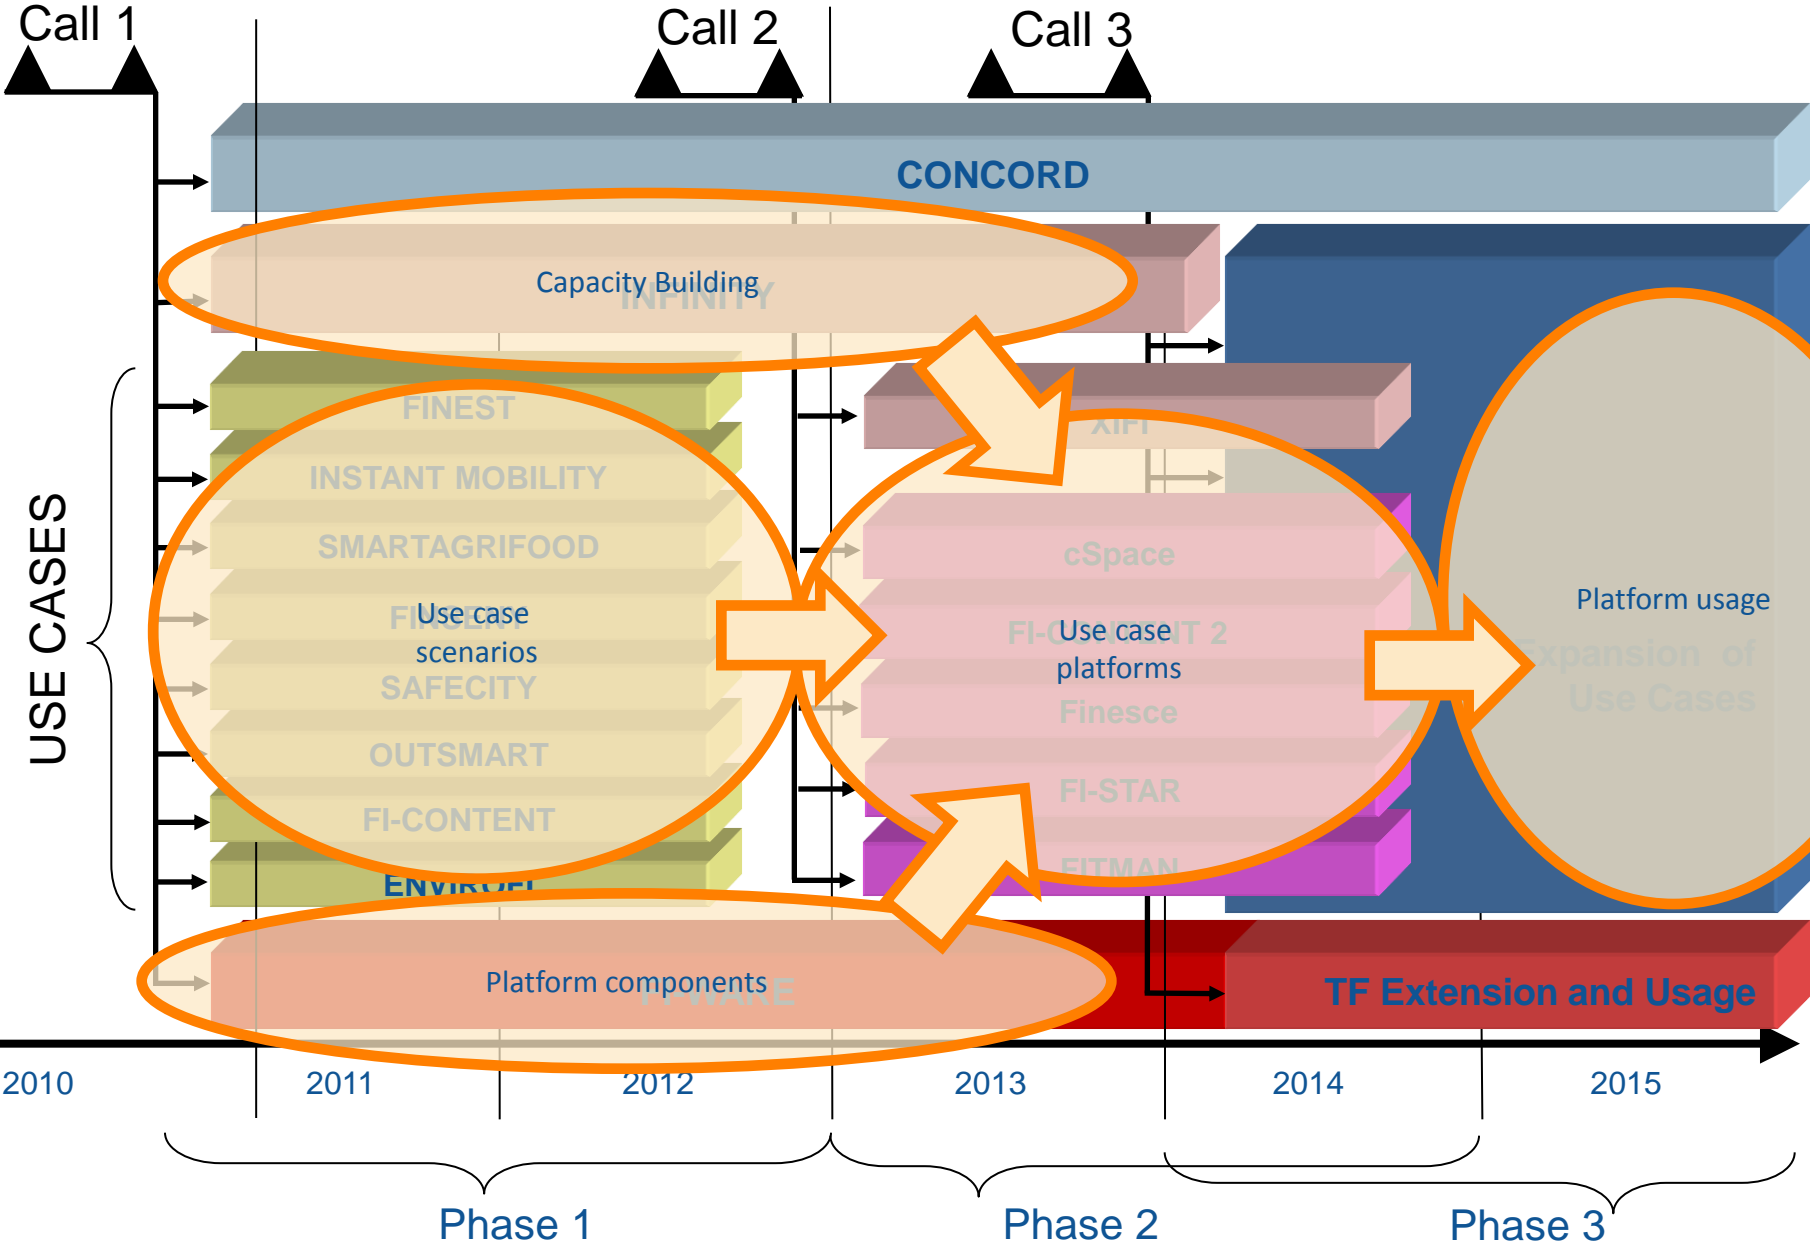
Call 1

Call 2

Call 3

CONCORD

Capacity Building

INFINITY

USE CASES

FINEST

INSTANT MOBILITY

SMARTAGRIFOOD

FINSENY

Use case scenarios

SAFECITY

OUTSMART

FI-CONTENT

ENVIROFI

XIFI

cSpace

FI-CONTENT 2

Use case platforms

Finesce

FI-STAR

FITMAN

Platform usage

Expansion of Use Cases

Platform components

FI-WARE

TF Extension and Usage

2010

2011

2012

2013

2014

2015

Phase 1

Phase 2

Phase 3